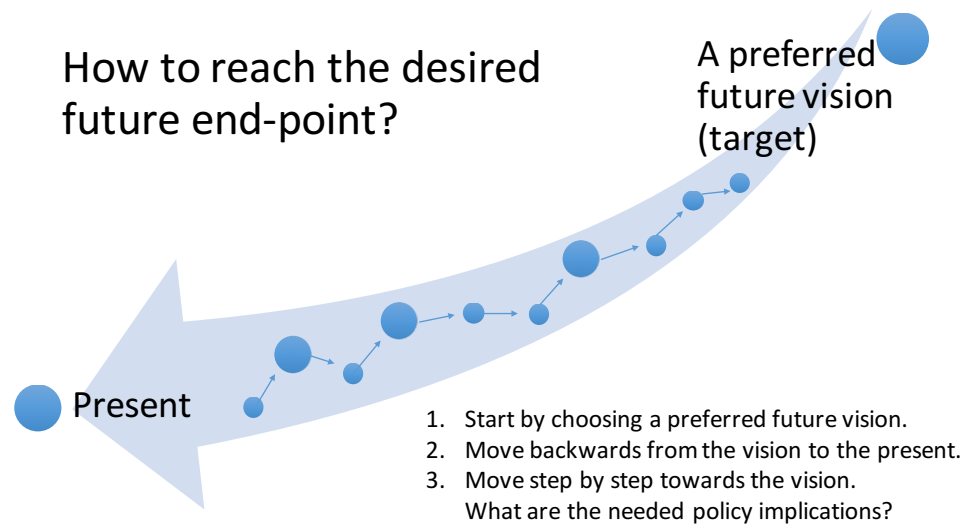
How to reach the desired future end-point?

A preferred future vision (target)

Present

1. Start by choosing a preferred future vision.
2. Move backwards from the vision to the present.
3. Move step by step towards the vision. What are the needed policy implications?